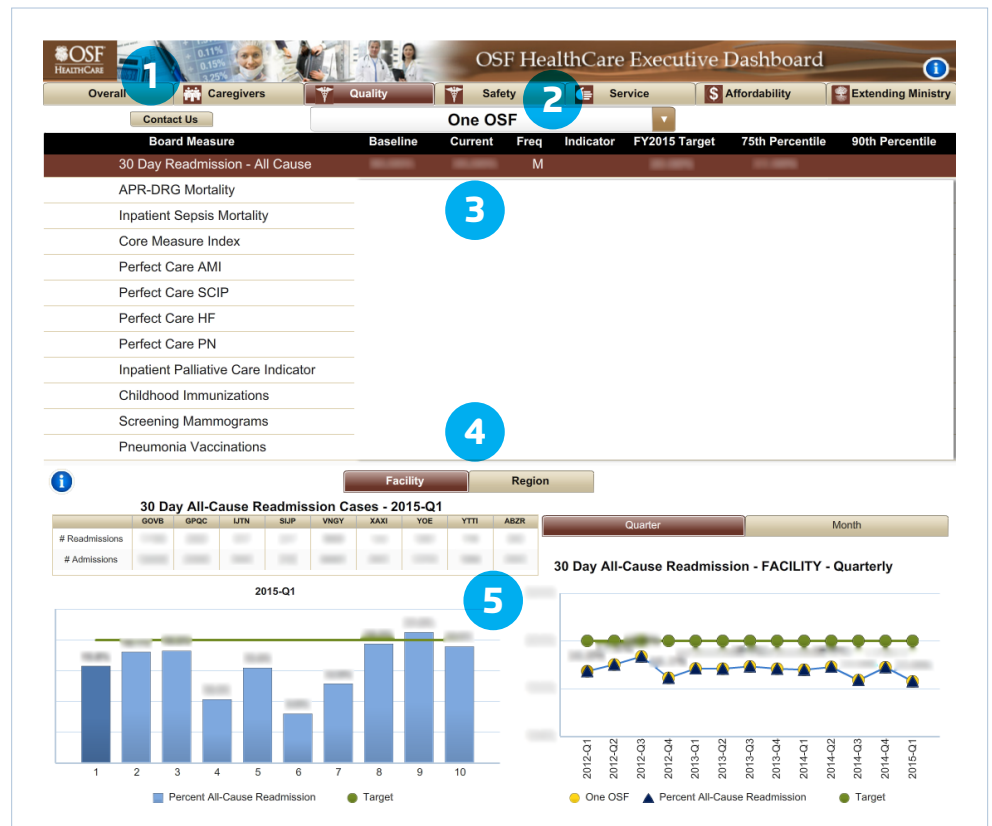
OSF HEALTHCARE

OSF HealthCare Executive Dashboard

1 Overall | Caregivers | Quality | Safety 2 | Service | Affordability | Extending Ministry

Contact Us

One OSF

| Board Measure | Baseline | Current | Freq | Indicator | FY2015 Target | 75th Percentile | 90th Percentile |
|---|---|---|---|---|---|---|---|
| 30 Day Readmission - All Cause | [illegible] | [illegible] | M | | | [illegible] | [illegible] |
| APR-DRG Mortality | | | | | | | |
| Inpatient Sepsis Mortality | | | | | | | |
| Core Measure Index | | | | | | | |
| Perfect Care AMI | | | | | | | |
| Perfect Care SCIP | | | | | | | |
| Perfect Care HF | | | | | | | |
| Perfect Care PN | | | | | | | |
| Inpatient Palliative Care Indicator | | | | | | | |
| Childhood Immunizations | | | | | | | |
| Screening Mammograms | | | | | | | |
| Pneumonia Vaccinations | | | | | | | |

3

4

Facility | Region

30 Day All-Cause Readmission Cases - 2015-Q1

| | GOVB | GPQC | IJTN | SIJP | VNGY | XAXI | YOE | YTTI | ABZR |
|---|---|---|---|---|---|---|---|---|---|
| # Readmissions | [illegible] | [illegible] | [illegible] | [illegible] | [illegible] | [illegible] | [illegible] | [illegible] | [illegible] |
| # Admissions | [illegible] | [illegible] | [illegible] | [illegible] | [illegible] | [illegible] | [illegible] | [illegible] | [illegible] |

Quarter | Month

5

2015-Q1

1 2 3 4 5 6 7 8 9 10

Percent All-Cause Readmission   Target

30 Day All-Cause Readmission - FACILITY - Quarterly

2012-Q1 2012-Q2 2012-Q3 2012-Q4 2013-Q1 2013-Q2 2013-Q3 2013-Q4 2014-Q1 2014-Q2 2014-Q3 2014-Q4 2015-Q1

One OSF   Percent All-Cause Readmission   Target